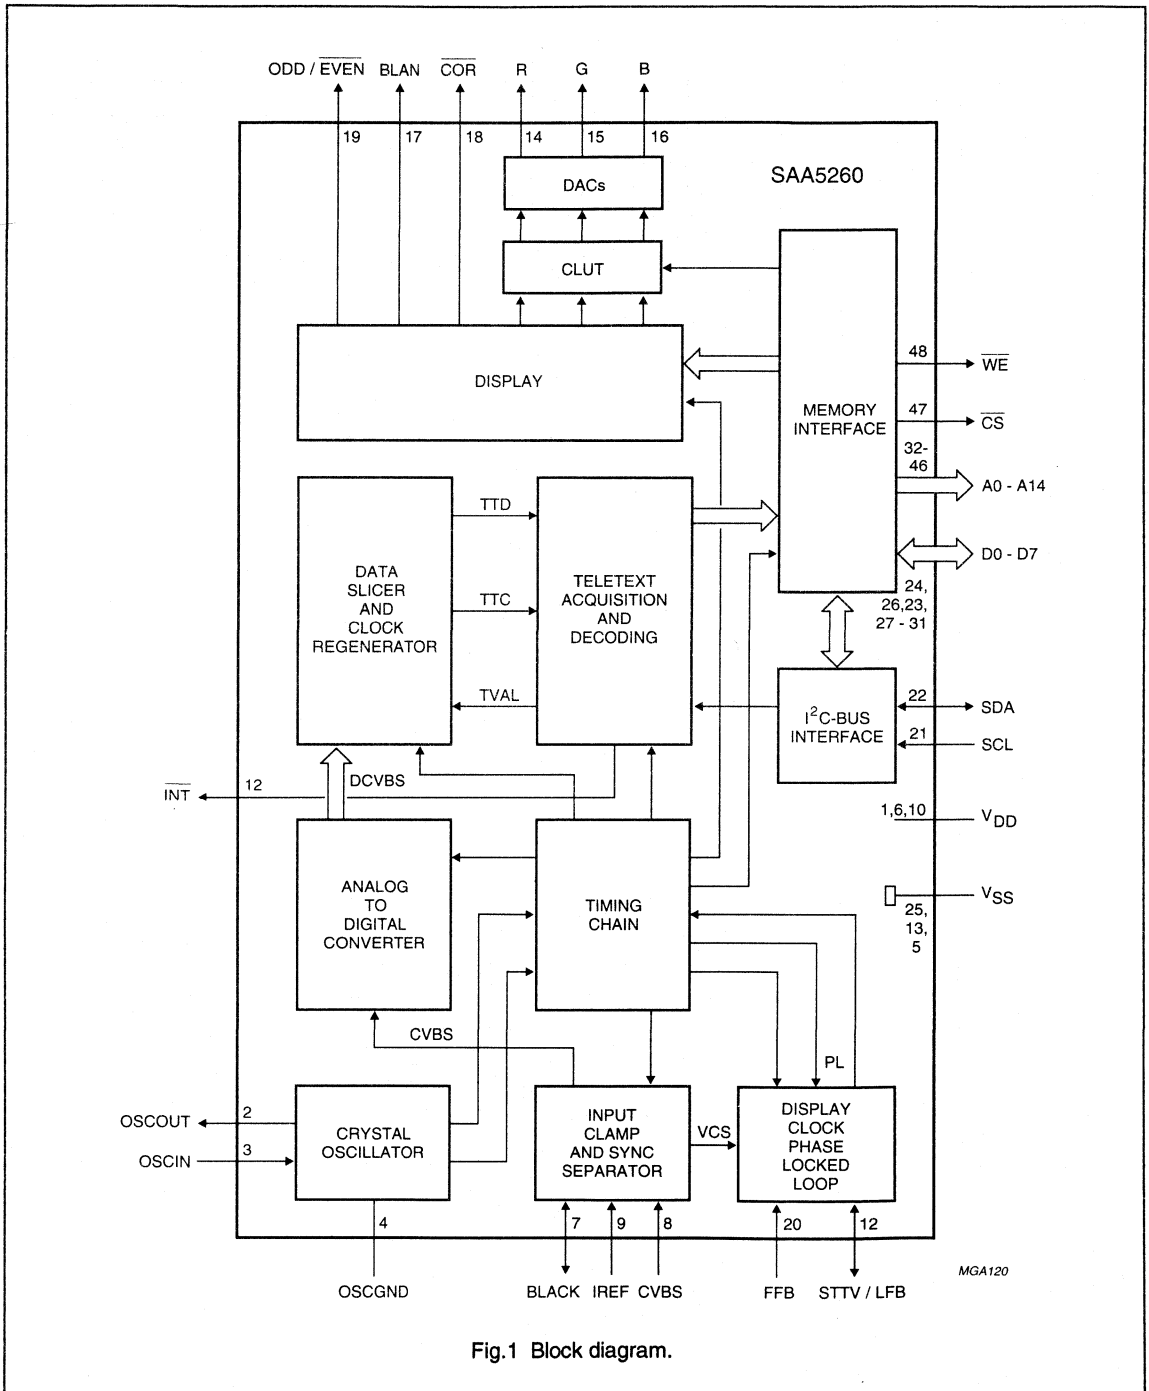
ODD / $\overline{EVEN}$ BLAN $\overline{COR}$ R G B

19 17 18 14 15 16

SAA5260

DACs

CLUT

DISPLAY

MEMORY INTERFACE

48 $\overline{WE}$

47 $\overline{CS}$

32-46 A0 - A14

D0 - D7

24, 26,23, 27 - 31

DATA SLICER AND CLOCK REGENERATOR

TTD

TTC

TVAL

TELETEXT ACQUISITION AND DECODING

$I^2C$-BUS INTERFACE

22 SDA

21 SCL

$\overline{INT}$ 12

DCVBS

1,6,10 $V_{DD}$

$V_{SS}$ 25, 13, 5

ANALOG TO DIGITAL CONVERTER

TIMING CHAIN

CVBS

PL

OSCOUT 2

OSCIN 3

CRYSTAL OSCILLATOR

INPUT CLAMP AND SYNC SEPARATOR

VCS

DISPLAY CLOCK PHASE LOCKED LOOP

4 7 9 8 20 12

OSCGND BLACK IREF CVBS FFB STTV / LFB

MGA120

Fig.1 Block diagram.